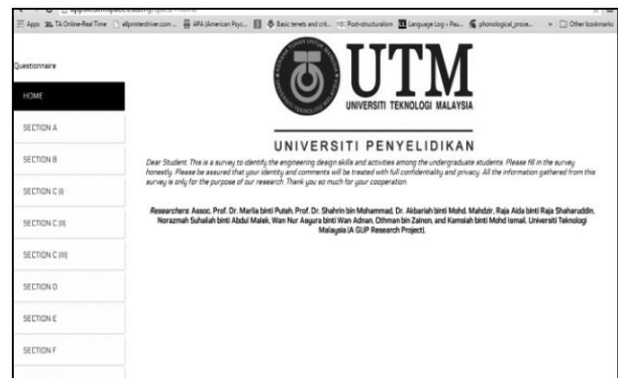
Apps TA Online-Real Time allprinterdriver.com... APA (American Psyc... Basic tenets and crit... Post-structuralism Language Log » Pau... phonological_proce... » Other bookmarks

Questionnaire

HOME

SECTION A

SECTION B

SECTION C (I)

SECTION C (II)

SECTION C (III)

SECTION D

SECTION E

SECTION F

UTM

UNIVERSITI TEKNOLOGI MALAYSIA

UNIVERSITI PENYELIDIKAN

Dear Student, This is a survey to identify the engineering design skills and activities among the undergraduate students. Please fill in the survey honestly. Please be assured that your identity and comments will be treated with full confidentiality and privacy. All the information gathered from this survey is only for the purpose of our research. Thank you so much for your cooperation.

Researchers: Assoc. Prof. Dr. Marlia binti Puteh, Prof. Dr. Shahrin bin Mohammad, Dr. Akbariah binti Mohd. Mahdzir, Raja Aida binti Raja Shaharuddin, Norazmah Suhailah binti Abdul Malek, Wan Nur Asyura binti Wan Adnan, Othman bin Zainon, and Kamsiah binti Mohd Ismail. Universiti Teknologi Malaysia (A GUP Research Project).